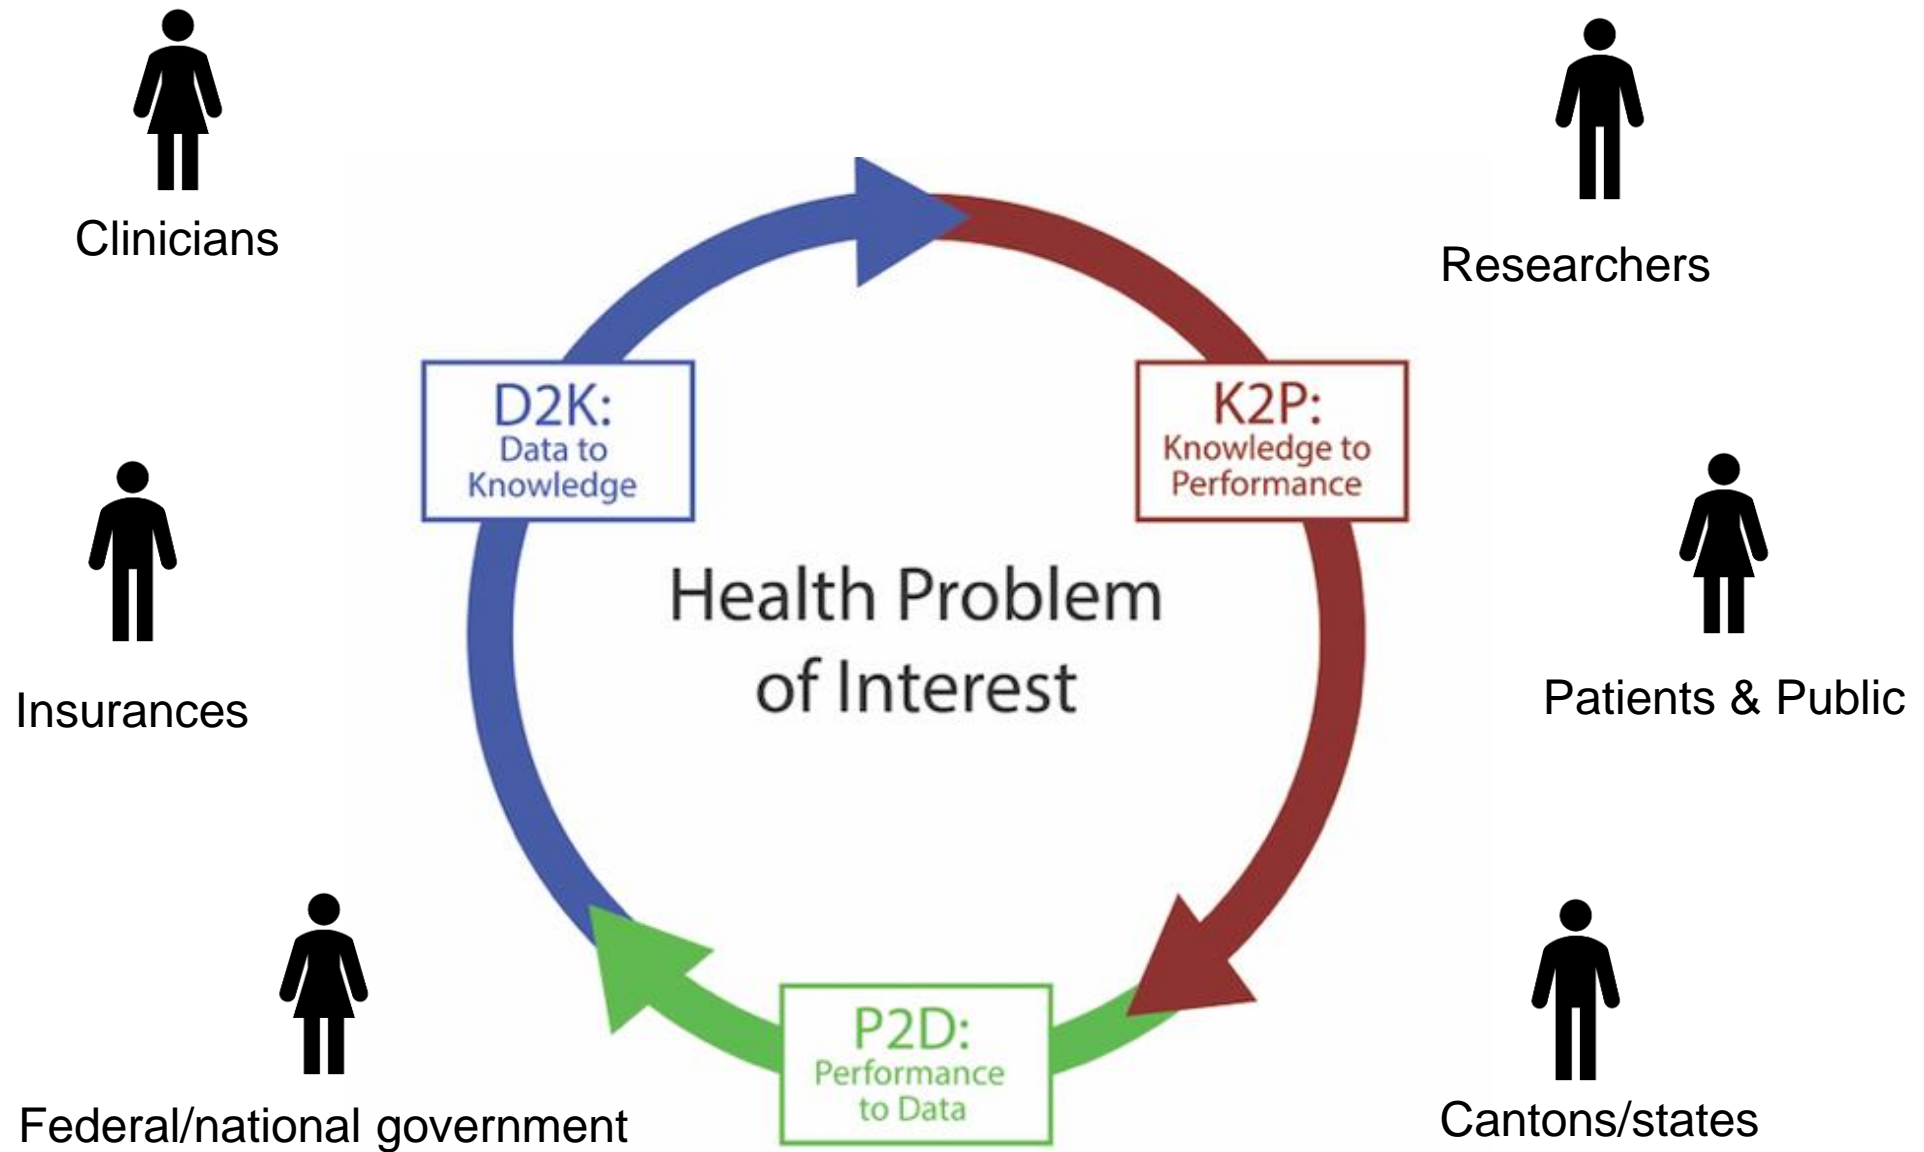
Clinicians

Researchers

D2K:
Data to Knowledge

K2P:
Knowledge to Performance

Health Problem of Interest

Insurances

Patients & Public

P2D:
Performance to Data

Federal/national government

Cantons/states